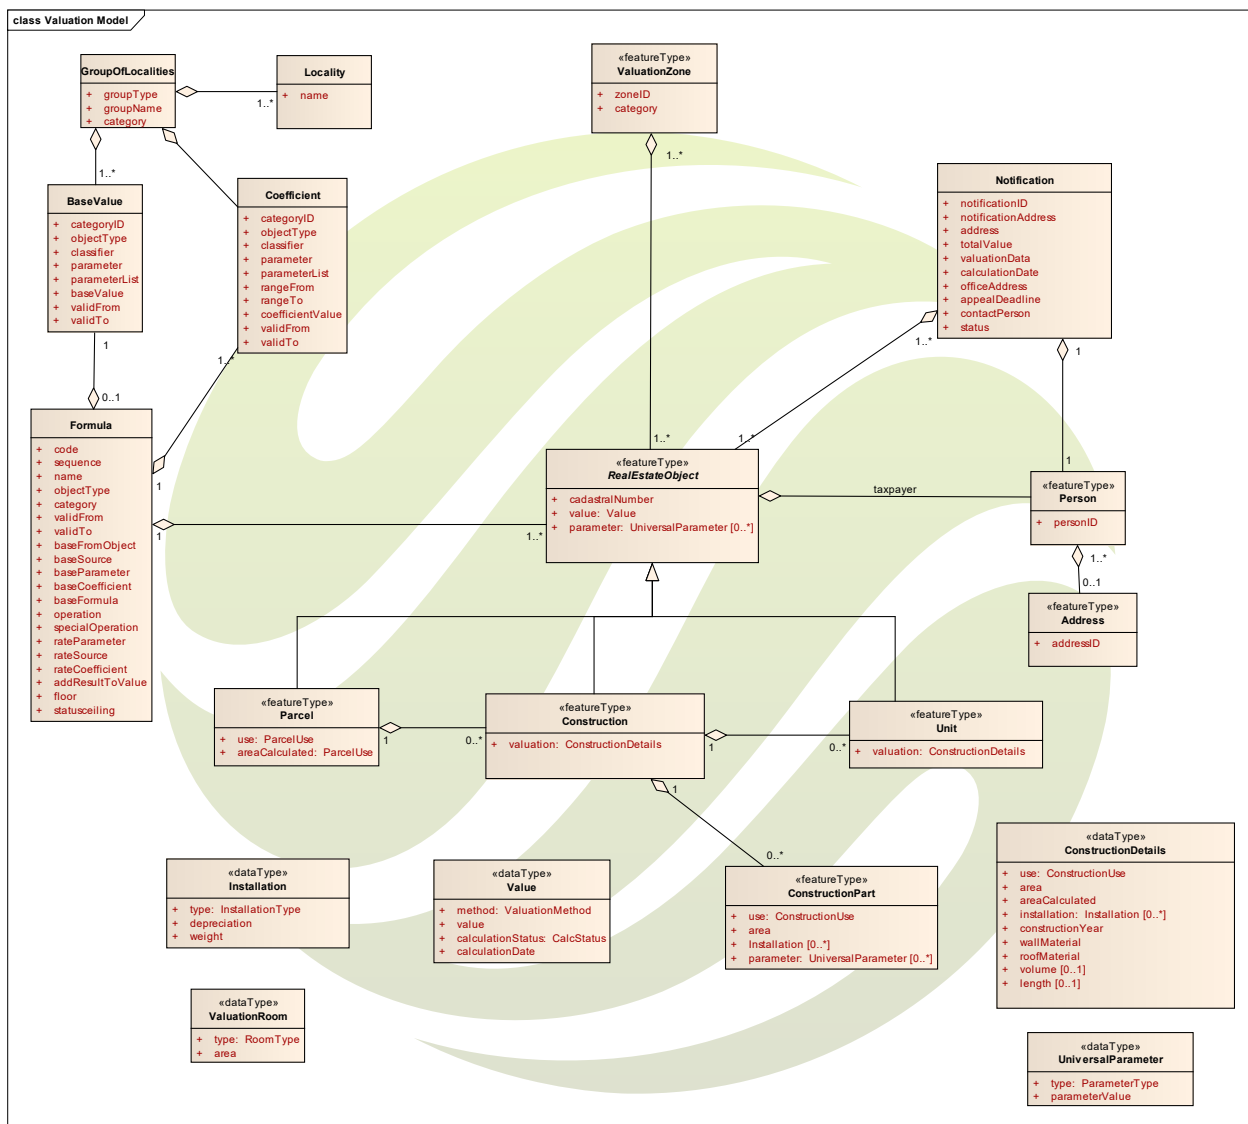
class Valuation Model

GroupOfLocalities
+ groupType
+ groupName
+ category

1..*

Locality
+ name

«featureType»
ValuationZone
+ zoneID
+ category

1..*

1..*

BaseValue
+ categoryID
+ objectType
+ classifier
+ parameter
+ parameterList
+ baseValue
+ validFrom
+ validTo

Coefficient
+ categoryID
+ objectType
+ classifier
+ parameter
+ parameterList
+ rangeFrom
+ rangeTo
+ coefficientValue
+ validFrom
+ validTo

Notification
+ notificationID
+ notificationAddress
+ address
+ totalValue
+ valuationData
+ calculationDate
+ officeAddress
+ appealDeadline
+ contactPerson
+ status

1
0..1
1..*
1..*
1
1

Formula
+ code
+ sequence
+ name
+ objectType
+ category
+ validFrom
+ validTo
+ baseFromObject
+ baseSource
+ baseParameter
+ baseCoefficient
+ baseFormula
+ operation
+ specialOperation
+ rateParameter
+ rateSource
+ rateCoefficient
+ addResultToValue
+ floor
+ statusceiling

1
1..*
1..*
1
1..*

«featureType»
RealEstateObject
+ cadastralNumber
+ value: Value
+ parameter: UniversalParameter [0..*]

taxpayer

1

«featureType»
Person
+ personID

1..*
0..1

«featureType»
Address
+ addressID

«featureType»
Parcel
+ use: ParcelUse
+ areaCalculated: ParcelUse

1
0..*

«featureType»
Construction
+ valuation: ConstructionDetails

1
0..*

«featureType»
Unit
+ valuation: ConstructionDetails

1
0..*

«dataType»
Installation
+ type: InstallationType
+ depreciation
+ weight

«dataType»
Value
+ method: ValuationMethod
+ value
+ calculationStatus: CalcStatus
+ calculationDate

«featureType»
ConstructionPart
+ use: ConstructionUse
+ area
+ Installation [0..*]
+ parameter: UniversalParameter [0..*]

«dataType»
ConstructionDetails
+ use: ConstructionUse
+ area
+ areaCalculated
+ installation: Installation [0..*]
+ constructionYear
+ wallMaterial
+ roofMaterial
+ volume [0..1]
+ length [0..1]

«dataType»
ValuationRoom
+ type: RoomType
+ area

«dataType»
UniversalParameter
+ type: ParameterType
+ parameterValue